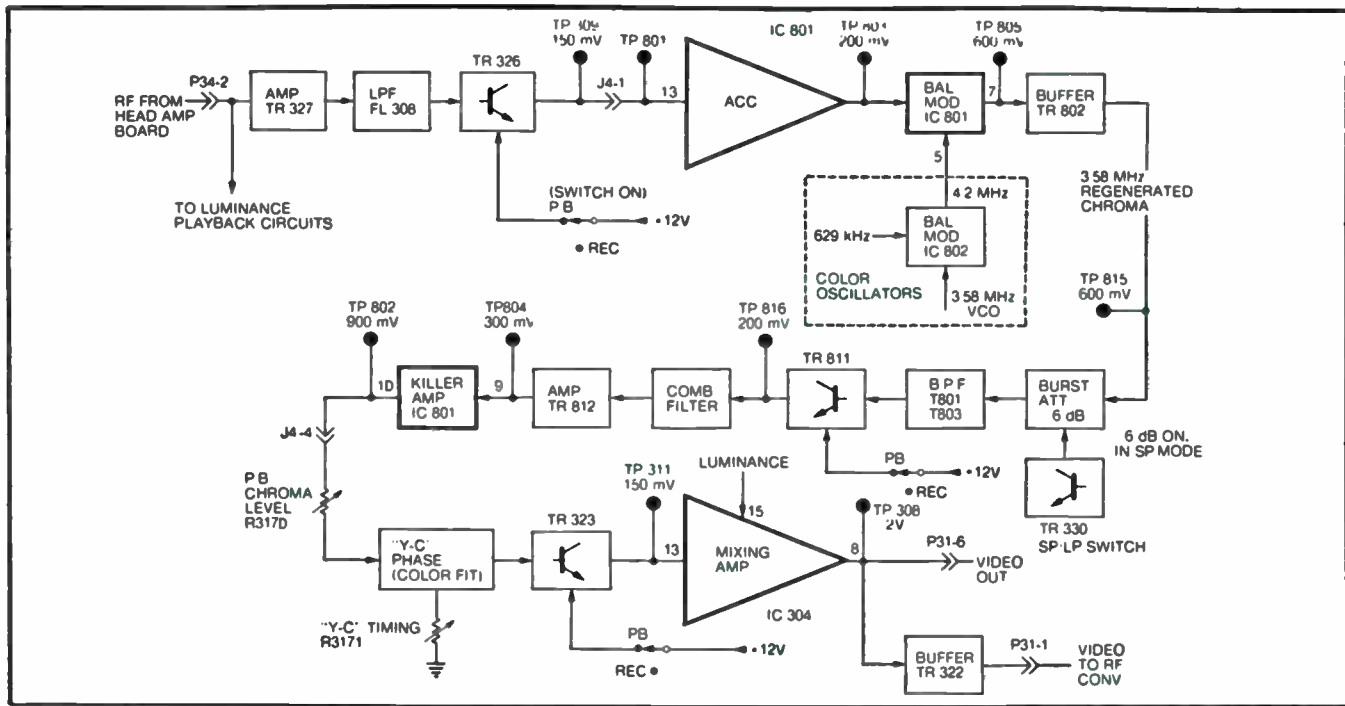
RF FROM HEAD AMP BOARD
P34-2
AMP TR 327
LPF FL 308
TR 326
TP 309 150 mV
TP 801
J4-1
13
ACC
IC 801
TP 804 200 mV
BAL MOD IC 801
7
TP 805 600 mV
BUFFER TR 802
TO LUMINANCE PLAYBACK CIRCUITS
(SWITCH ON) P B
• 12V
• REC
5
4 2 MHz
629 kHz
BAL MOD IC 802
COLOR OSCILLATORS
3 58 MHz VCO
3 58 MHz REGENERATED CHROMA
TP 815 600 mV
TP 802 900 mV
TP804 300 mV
TP 816 200 mV
10
KILLER AMP IC 801
9
AMP TR 812
COMB FILTER
TR 811
B P F T801 T803
BURST ATT 6 dB
6 dB ON. IN SP MODE
J4-4
PB
• 12V
• REC
P B CHROMA LEVEL R317D
TP 311 150 mV
LUMINANCE
15
TP 308 2V
"Y-C" PHASE (COLOR FIT)
TR 323
13
MIXING AMP
8
P31-6
VIDEO OUT
TR 330 SP·LP SWITCH
IC 304
"Y-C" TIMING R3171
PB
• 12V
REC •
BUFFER TR 322
P31-1
VIDEO TO RF CONV